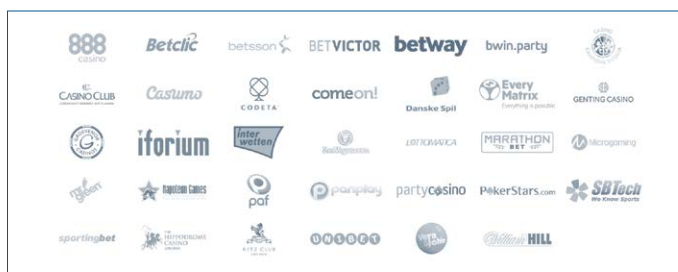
888 casino
Betclic
betsson
BETVICTOR
betway
bwin.party
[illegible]

CASINO CLUB
Casumo
CODETA
comeon!
Danske Spil
Every Matrix Everything is possible
GENTING CASINO

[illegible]
iforium
inter wetten
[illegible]
LOTTOMATICA
MARATHON BET
Microgaming

mr green
Napoleon Games
paf
panplay
partycasino
PokerStars.com
SBTech We Know Sports

sportingbet
THE HIPPODROME CASINO
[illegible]
UNIBET
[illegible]
William HILL